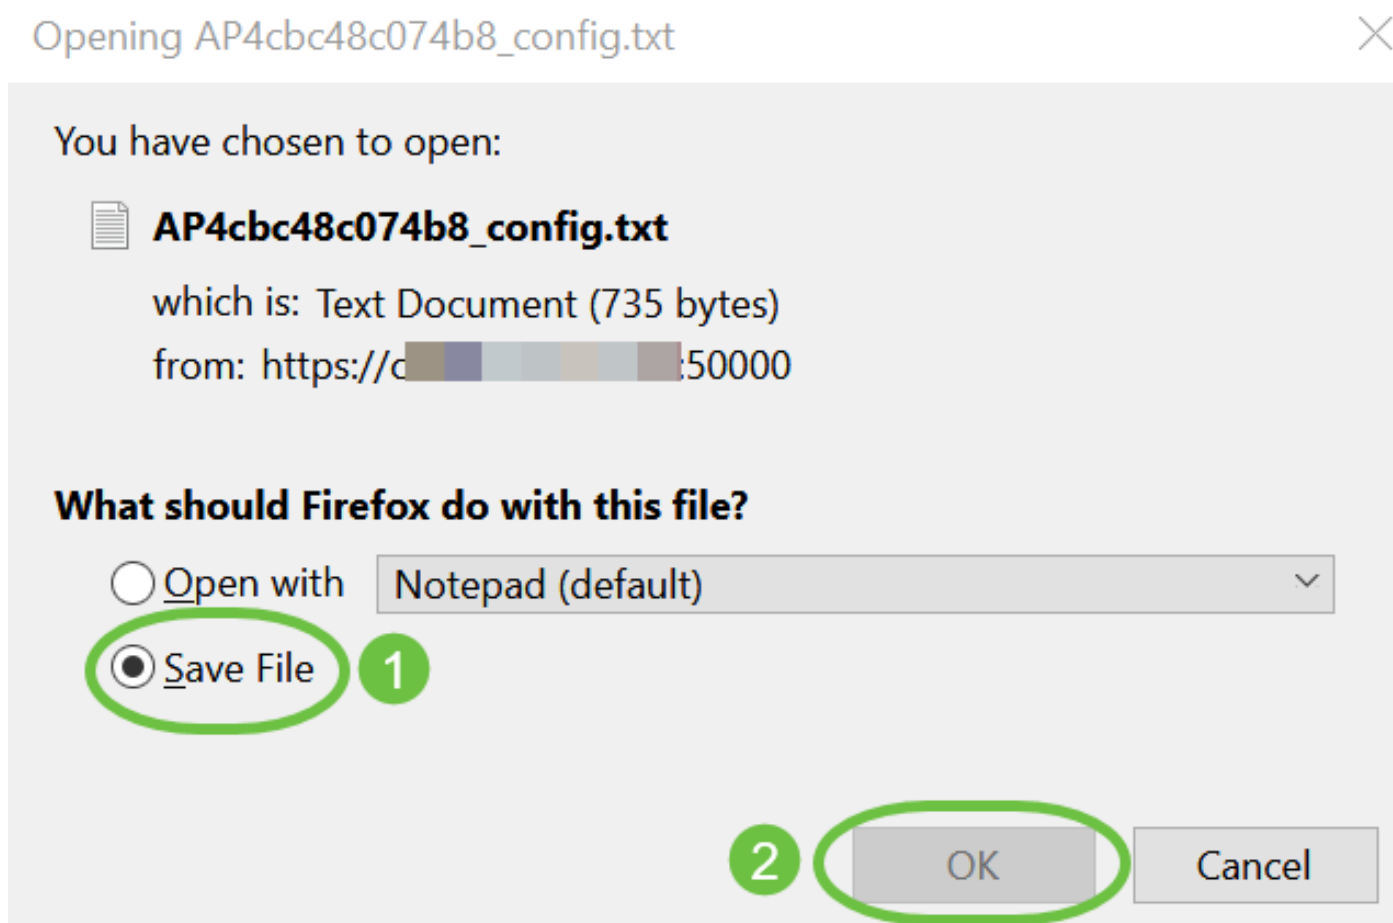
Opening AP4cbc48c074b8_config.txt

You have chosen to open:

AP4cbc48c074b8_config.txt

which is: Text Document (735 bytes)
from: https://c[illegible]:50000

What should Firefox do with this file?

Open with Notepad (default)

Save File 1

2 OK Cancel